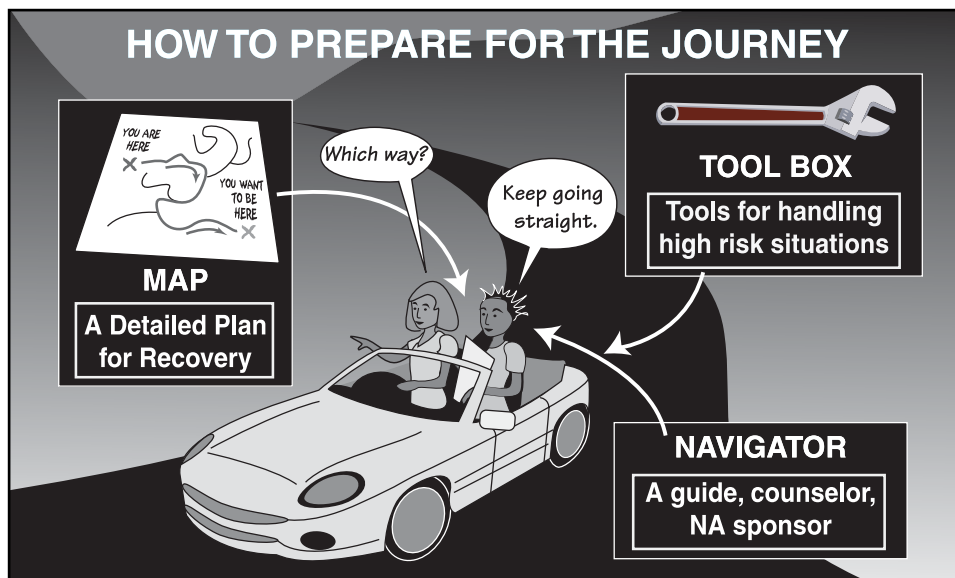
HOW TO PREPARE FOR THE JOURNEY

YOU ARE HERE

YOU WANT TO BE HERE

MAP

A Detailed Plan for Recovery

Which way?

Keep going straight.

TOOL BOX

Tools for handling high risk situations

NAVIGATOR

A guide, counselor, NA sponsor